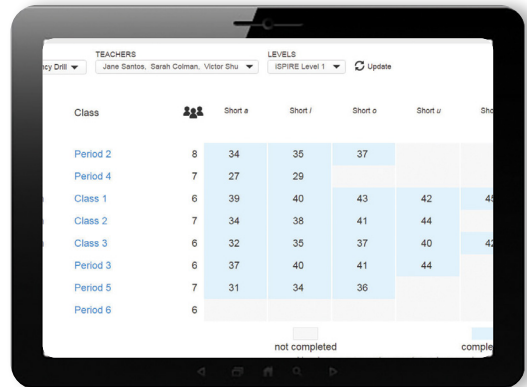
ncy Drill

TEACHERS
Jane Santos, Sarah Colman, Victor Shu

LEVELS
iSPIRE Level 1

Update

| Class | | Short *a* | Short *i* | Short *o* | Short *u* | Sho |
|---|---|---|---|---|---|---|
| Period 2 | 8 | 34 | 35 | 37 | | |
| Period 4 | 7 | 27 | 29 | | | |
| Class 1 | 6 | 39 | 40 | 43 | 42 | 45 |
| Class 2 | 7 | 34 | 38 | 41 | 44 | |
| Class 3 | 6 | 32 | 35 | 37 | 40 | 42 |
| Period 3 | 6 | 37 | 40 | 41 | 44 | |
| Period 5 | 7 | 31 | 34 | 36 | | |
| Period 6 | 6 | | | | | |

not completed

comple